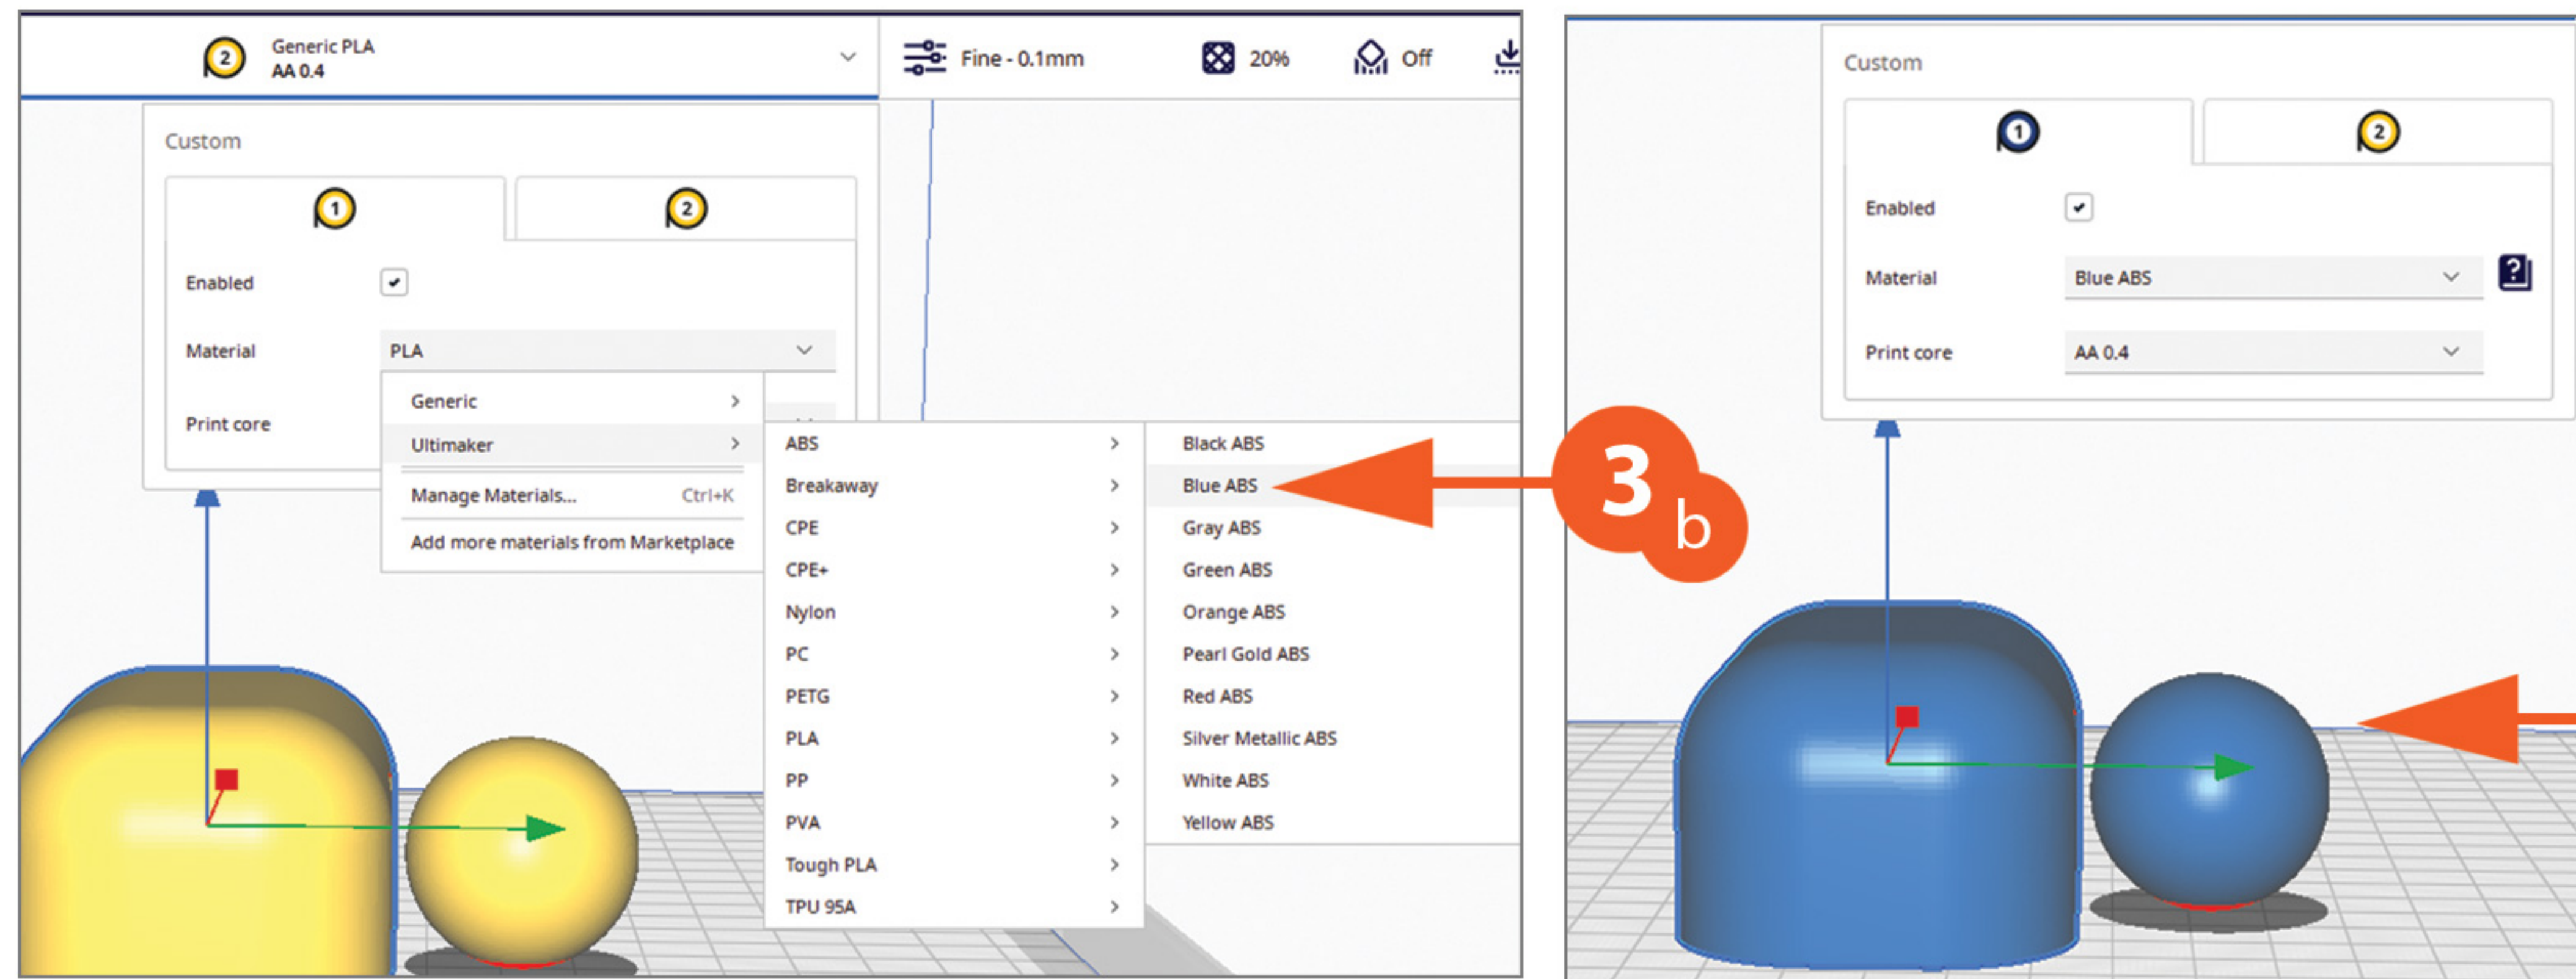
2 Generic PLA
AA 0.4

Fine - 0.1mm 20% Off

Custom

1 2

Enabled

Material PLA

Print core

Generic
Ultimaker
Manage Materials... Ctrl+K
Add more materials from Marketplace

ABS
Breakaway
CPE
CPE+
Nylon
PC
PETG
PLA
PP
PVA
Tough PLA
TPU 95A

Black ABS
Blue ABS
Gray ABS
Green ABS
Orange ABS
Pearl Gold ABS
Red ABS
Silver Metallic ABS
White ABS
Yellow ABS

3 b

Custom

1 2

Enabled

Material Blue ABS

Print core AA 0.4